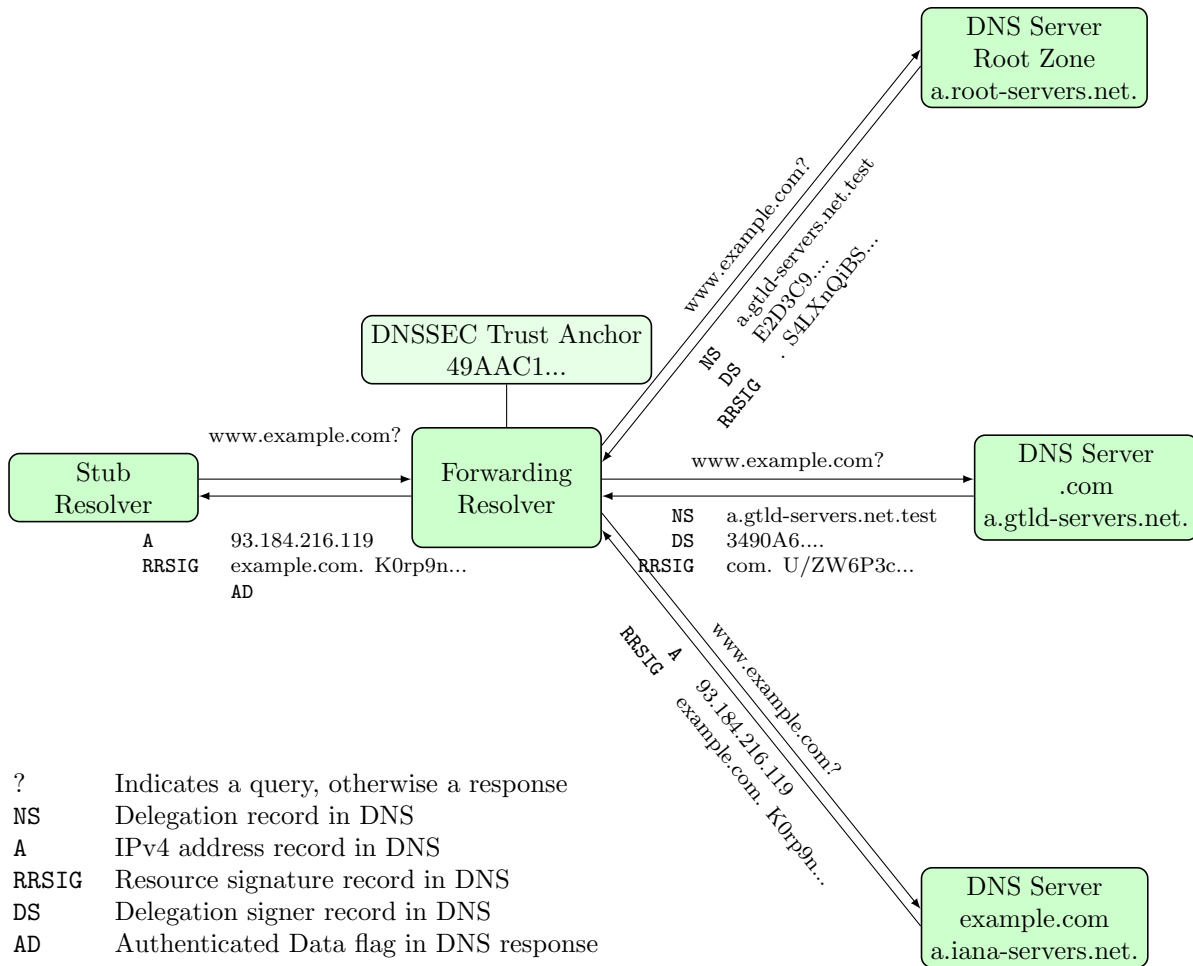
DNS Server
Root Zone
a.root-servers.net.

www.example.com?

NS a.gtld-servers.net.test
DS E2D3C9....
RRSIG . S4LXnQiBS...

DNSSEC Trust Anchor
49AAC1...

www.example.com?

Stub Resolver

Forwarding Resolver

A 93.184.216.119
RRSIG example.com. K0rp9n...
AD

www.example.com?

DNS Server
.com
a.gtld-servers.net.

NS a.gtld-servers.net.test
DS 3490A6....
RRSIG com. U/ZW6P3c...

www.example.com?

A 93.184.216.119
RRSIG example.com. K0rp9n...

DNS Server
example.com
a.iana-servers.net.

? Indicates a query, otherwise a response
NS Delegation record in DNS
A IPv4 address record in DNS
RRSIG Resource signature record in DNS
DS Delegation signer record in DNS
AD Authenticated Data flag in DNS response